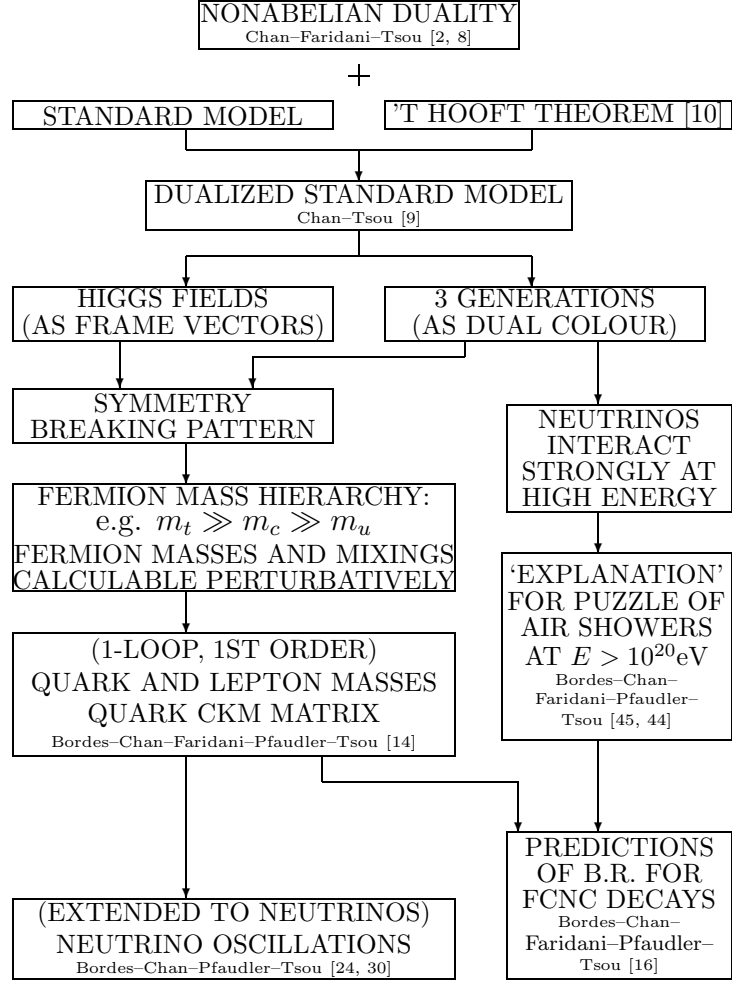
NONABELIAN DUALITY
Chan–Faridani–Tsou [2, 8]

+

STANDARD MODEL

'T HOOFT THEOREM [10]

DUALIZED STANDARD MODEL
Chan–Tsou [9]

HIGGS FIELDS
(AS FRAME VECTORS)

3 GENERATIONS
(AS DUAL COLOUR)

SYMMETRY
BREAKING PATTERN

NEUTRINOS
INTERACT
STRONGLY AT
HIGH ENERGY

FERMION MASS HIERARCHY:
e.g. $m_t \gg m_c \gg m_u$
FERMION MASSES AND MIXINGS
CALCULABLE PERTURBATIVELY

'EXPLANATION'
FOR PUZZLE OF
AIR SHOWERS
AT $E > 10^{20}$eV
Bordes–Chan–
Faridani–Pfaudler–
Tsou [45, 44]

(1-LOOP, 1ST ORDER)
QUARK AND LEPTON MASSES
QUARK CKM MATRIX
Bordes–Chan–Faridani–Pfaudler–Tsou [14]

PREDICTIONS
OF B.R. FOR
FCNC DECAYS
Bordes–Chan–
Faridani–Pfaudler–
Tsou [16]

(EXTENDED TO NEUTRINOS)
NEUTRINO OSCILLATIONS
Bordes–Chan–Pfaudler–Tsou [24, 30]